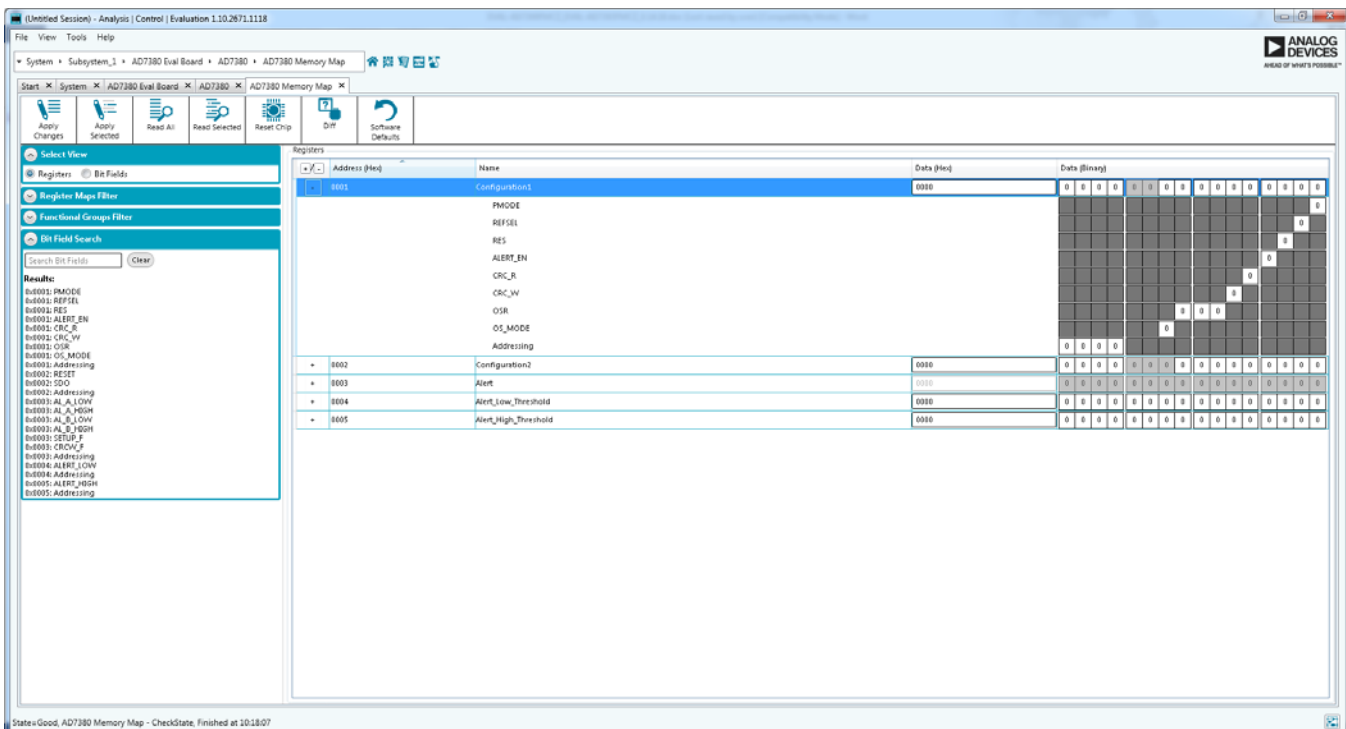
(Untitled Session) - Analysis | Control | Evaluation 1.10.2671.1118

File View Tools Help

System › Subsystem_1 › AD7380 Eval Board › AD7380 › AD7380 Memory Map

ANALOG DEVICES
AHEAD OF WHAT'S POSSIBLE™

Start × System × AD7380 Eval Board × AD7380 × AD7380 Memory Map ×

Apply Changes | Apply Selected | Read All | Read Selected | Reset Chip | Diff | Software Defaults

Select View
Registers Bit Fields

Register Maps Filter

Functional Groups Filter

Bit Field Search

Search Bit Fields Clear

Results:
0x0001: PMODE
0x0001: REFSEL
0x0001: RES
0x0001: ALERT_EN
0x0001: CRC_R
0x0001: CRC_W
0x0001: OSR
0x0001: OS_MODE
0x0001: Addressing
0x0002: RESET
0x0002: SDO
0x0002: Addressing
0x0003: AL_A_LOW
0x0003: AL_A_HIGH
0x0003: AL_B_LOW
0x0003: AL_B_HIGH
0x0003: SETUP_F
0x0003: CRCW_F
0x0003: Addressing
0x0004: ALERT_LOW
0x0004: Addressing
0x0005: ALERT_HIGH
0x0005: Addressing

Registers

| +/- | Address (Hex) | Name | Data (Hex) | Data (Binary) |
|---|---|---|---|---|
| - | 0001 | Configuration1 | 0000 | 0 0 0 0 0 0 0 0 0 0 0 0 0 0 0 0 |
| | | PMODE | | 0 |
| | | REFSEL | | 0 |
| | | RES | | 0 |
| | | ALERT_EN | | 0 |
| | | CRC_R | | 0 |
| | | CRC_W | | 0 |
| | | OSR | | 0 0 0 |
| | | OS_MODE | | 0 |
| | | Addressing | | 0 0 0 0 |
| + | 0002 | Configuration2 | 0000 | 0 0 0 0 0 0 0 0 0 0 0 0 0 0 0 0 |
| + | 0003 | Alert | 0000 | 0 0 0 0 0 0 0 0 0 0 0 0 0 0 0 0 |
| + | 0004 | Alert_Low_Threshold | 0000 | 0 0 0 0 0 0 0 0 0 0 0 0 0 0 0 0 |
| + | 0005 | Alert_High_Threshold | 0000 | 0 0 0 0 0 0 0 0 0 0 0 0 0 0 0 0 |

State=Good, AD7380 Memory Map - CheckState, Finished at 10:18:07